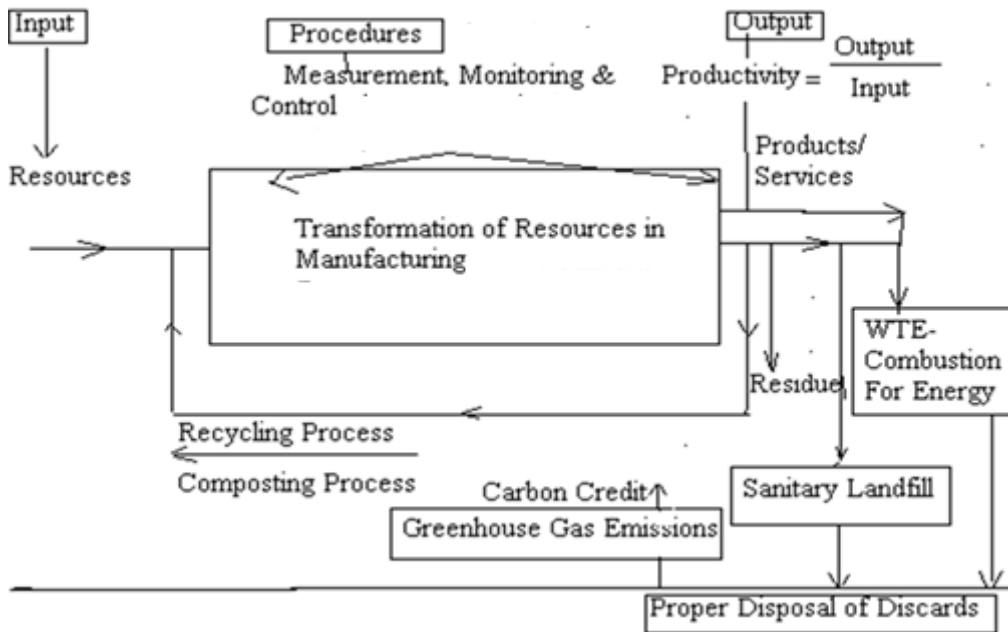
Input

Resources

Procedures

Measurement, Monitoring & Control

Output

Productivity = $\frac{Output}{Input}$

Products/ Services

Transformation of Resources in Manufacturing

WTE- Combustion For Energy

Residue

Recycling Process

Composting Process

Carbon Credit

Greenhouse Gas Emissions

Sanitary Landfill

Proper Disposal of Discards